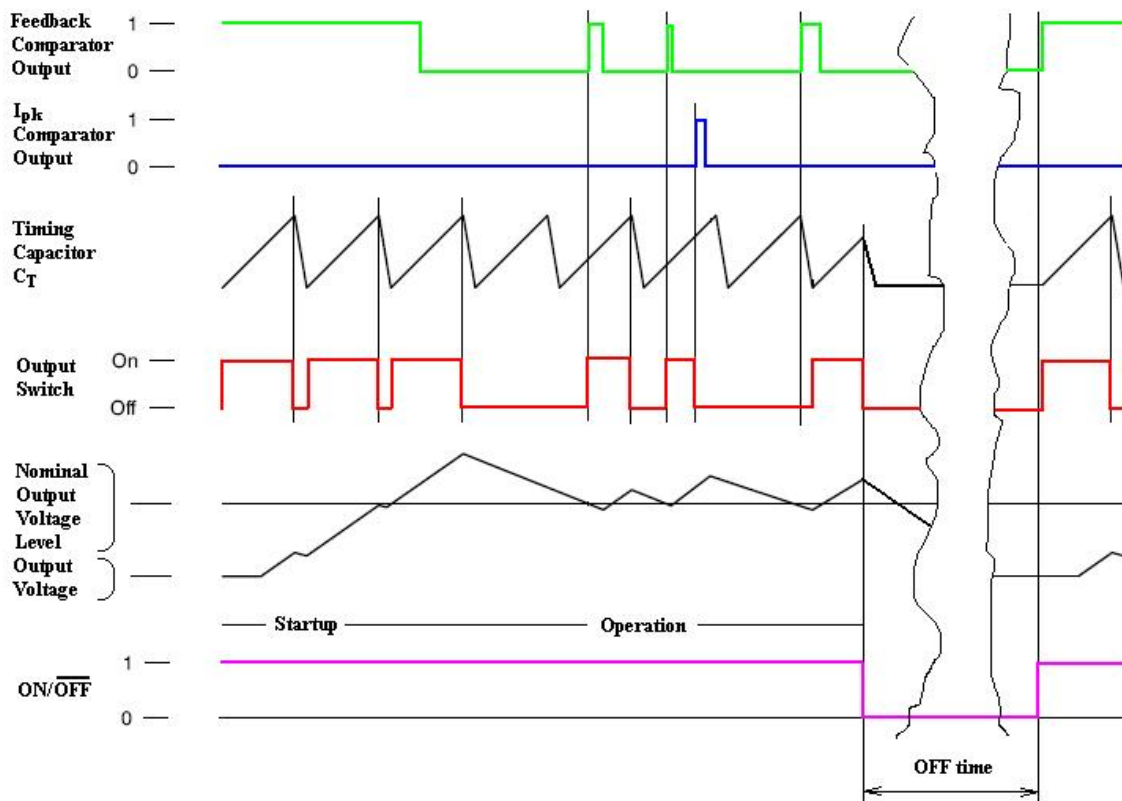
Feedback Comparator Output
1
0

$I_{pk}$ Comparator Output
1
0

Timing Capacitor $C_T$

Output Switch
On
Off

Nominal Output Voltage Level

Output Voltage

Startup
Operation

ON/$\overline{OFF}$
1
0

OFF time